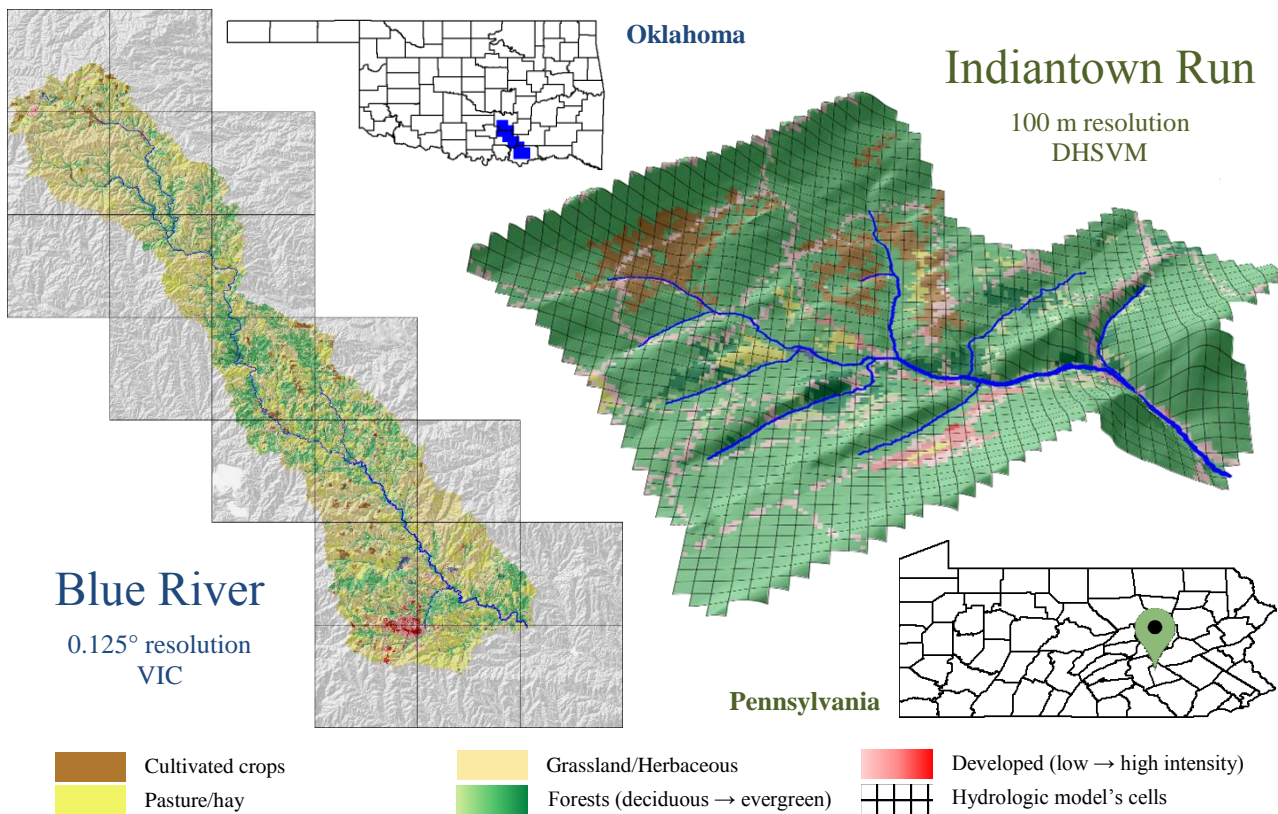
Oklahoma

Indiantown Run

100 m resolution
DHSVM

Blue River

0.125° resolution
VIC

Pennsylvania

Cultivated crops
Pasture/hay
Grassland/Herbaceous
Forests (deciduous → evergreen)
Developed (low → high intensity)
Hydrologic model's cells